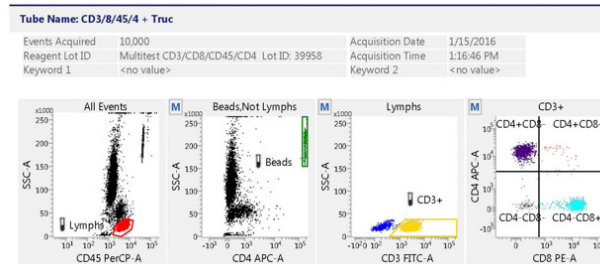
Tube Name: CD3/8/45/4 + Truc

| Events Acquired | 10,000 | Acquisition Date | 1/15/2016 |
|---|---|---|---|
| Reagent Lot ID | Multitest CD3/CD8/CD45/CD4 Lot ID: 39958 | Acquisition Time | 1:16:46 PM |
| Keyword 1 | <no value> | Keyword 2 | <no value> |

All Events
x1000
250
200
150
100
50
SSC-A
Lymphs
$10^1$ $10^2$ $10^3$ $10^4$ $10^5$
CD45 PerCP-A

M
Beads,Not Lymphs
x1000
250
200
150
100
50
SSC-A
Beads
$-10^3$ 0 $10^3$ $10^4$ $10^5$
CD4 APC-A

M
Lymphs
x1000
250
200
150
100
50
SSC-A
CD3+
$-10^2$ 0 $10^2$ $10^3$ $10^4$ $10^5$
CD3 FITC-A

M
CD3+
CD4+CD8-
CD4+CD8+
CD4 APC-A
CD4-CD8-
CD4-CD8+
$10^5$
$10^4$
$10^3$
0
$-10^3$
$-10^3$ 0 $10^3$ $10^4$ $10^5$
CD8 PE-A